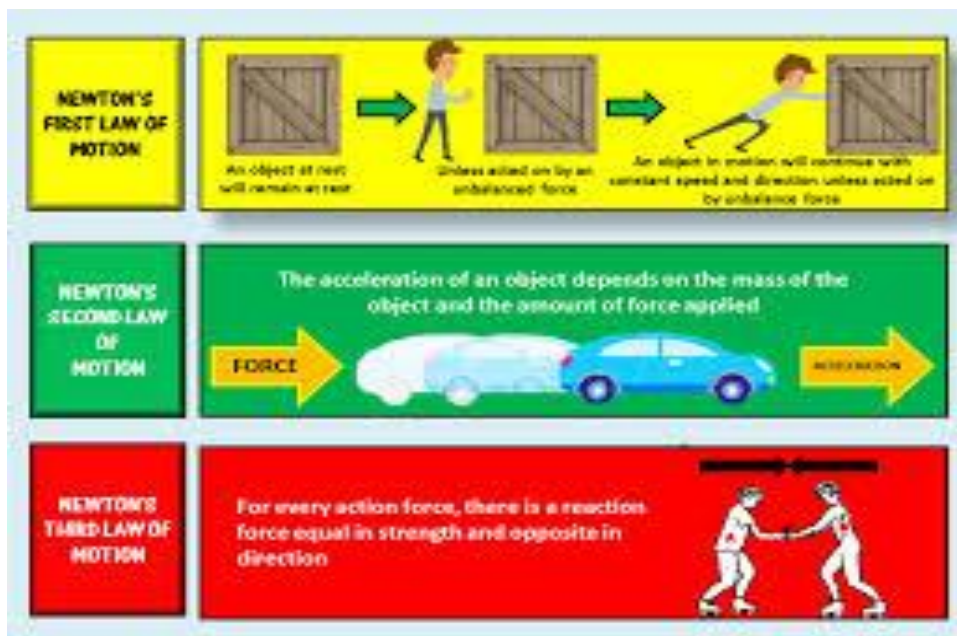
NEWTON'S FIRST LAW OF MOTION

An object at rest will remain at rest

Unless acted on by an unbalanced force

An object in motion will continue with constant speed and direction unless acted on by unbalance force

NEWTON'S SECOND LAW OF MOTION

The acceleration of an object depends on the mass of the object and the amount of force applied

FORCE

ACCELERATION

NEWTON'S THIRD LAW OF MOTION

For every action force, there is a reaction force equal in strength and opposite in direction